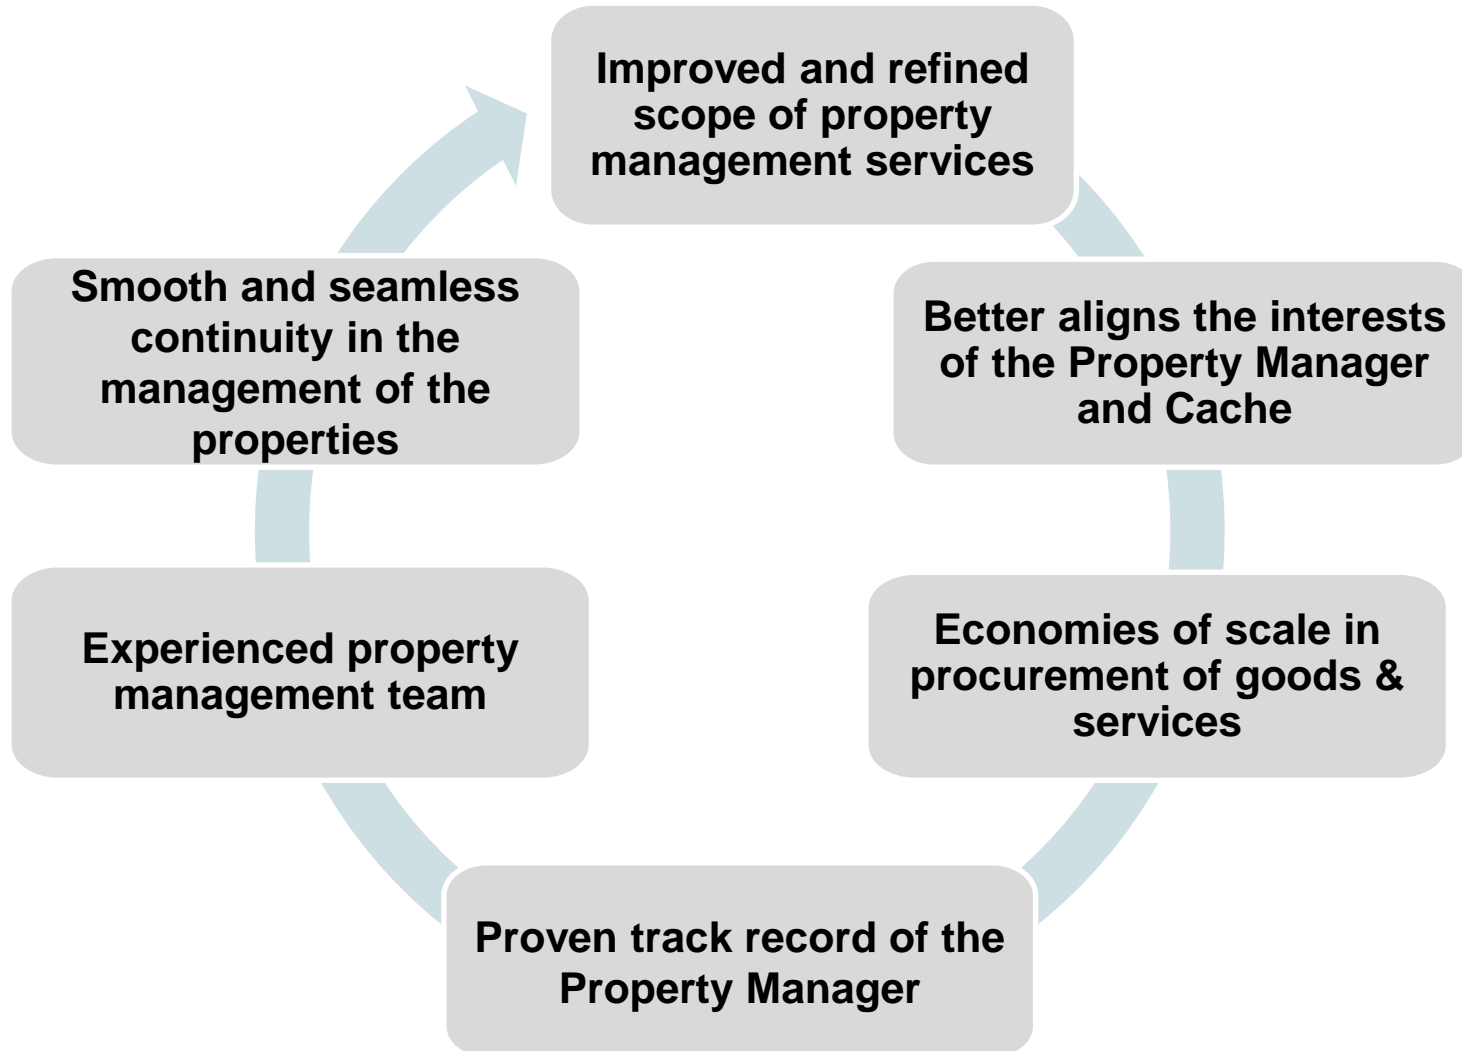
Improved and refined scope of property management services

Better aligns the interests of the Property Manager and Cache

Economies of scale in procurement of goods & services

Proven track record of the Property Manager

Experienced property management team

Smooth and seamless continuity in the management of the properties